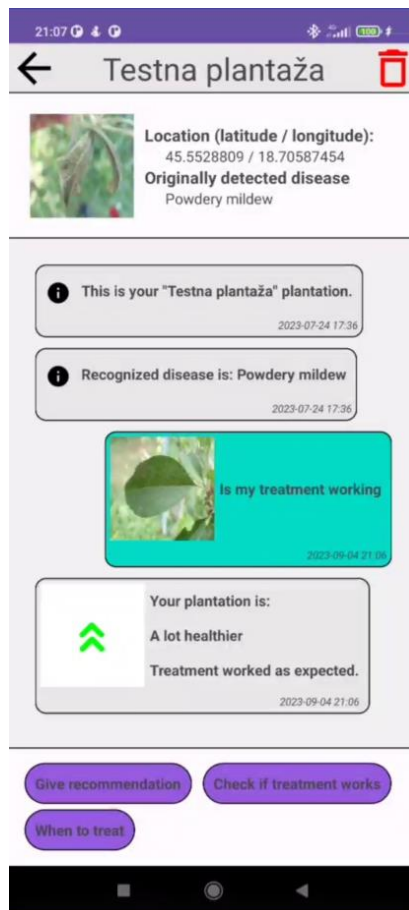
21:07

Testna plantaža

Location (latitude / longitude):
45.5528809 / 18.70587454
Originally detected disease
Powdery mildew

This is your "Testna plantaža" plantation.
2023-07-24 17:36

Recognized disease is: Powdery mildew
2023-07-24 17:36

Is my treatment working
2023-09-04 21:06

Your plantation is:
A lot healthier
Treatment worked as expected.
2023-09-04 21:06

Give recommendation
Check if treatment works
When to treat